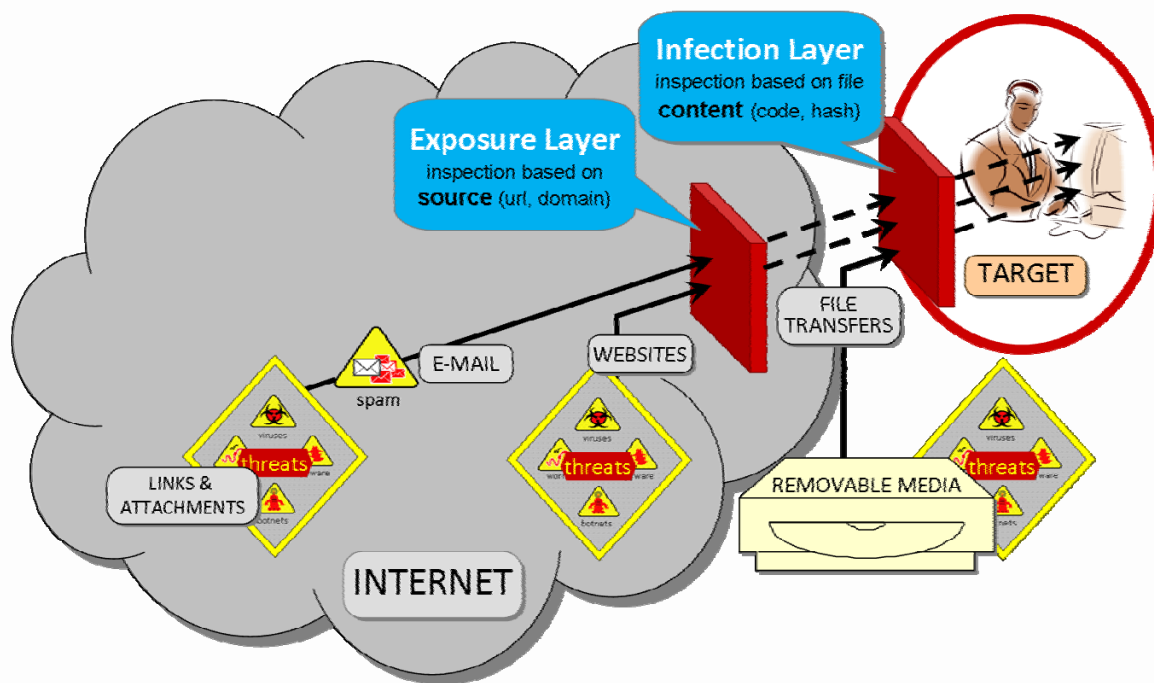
Infection Layer
inspection based on file
content (code, hash)

Exposure Layer
inspection based on
source (url, domain)

TARGET

FILE
TRANSFERS

E-MAIL

spam

WEBSITES

viruses
worms
threats
ware
botnets

LINKS &
ATTACHMENTS

viruses
worms
threats
ware
botnets

REMOVABLE MEDIA

viruses
threats
ware
nets

INTERNET